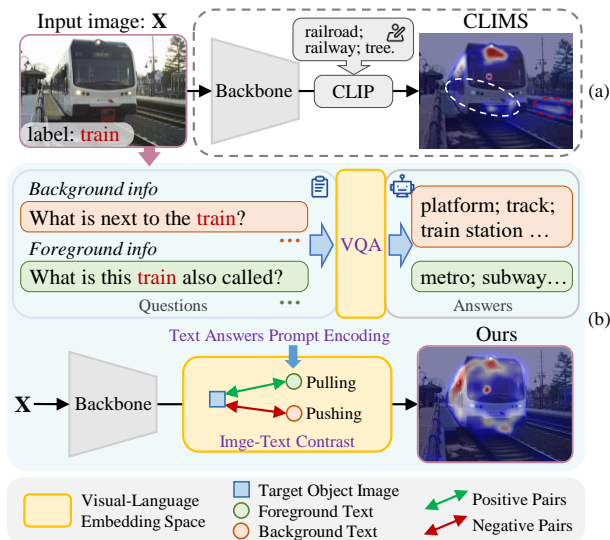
Input image: $\mathbf{X}$

label: train

Backbone

railroad; railway; tree.

CLIP

CLIMS

(a)

Background info

What is next to the train?

...

Foreground info

What is this train also called?

...

Questions

VQA

platform; track; train station ...

metro; subway...

Answers

(b)

Text Answers Prompt Encoding

Ours

$\mathbf{X}$

Backbone

Pulling

Pushing

Imge-Text Contrast

Visual-Language Embedding Space

Target Object Image

Foreground Text

Background Text

Positive Pairs

Negative Pairs